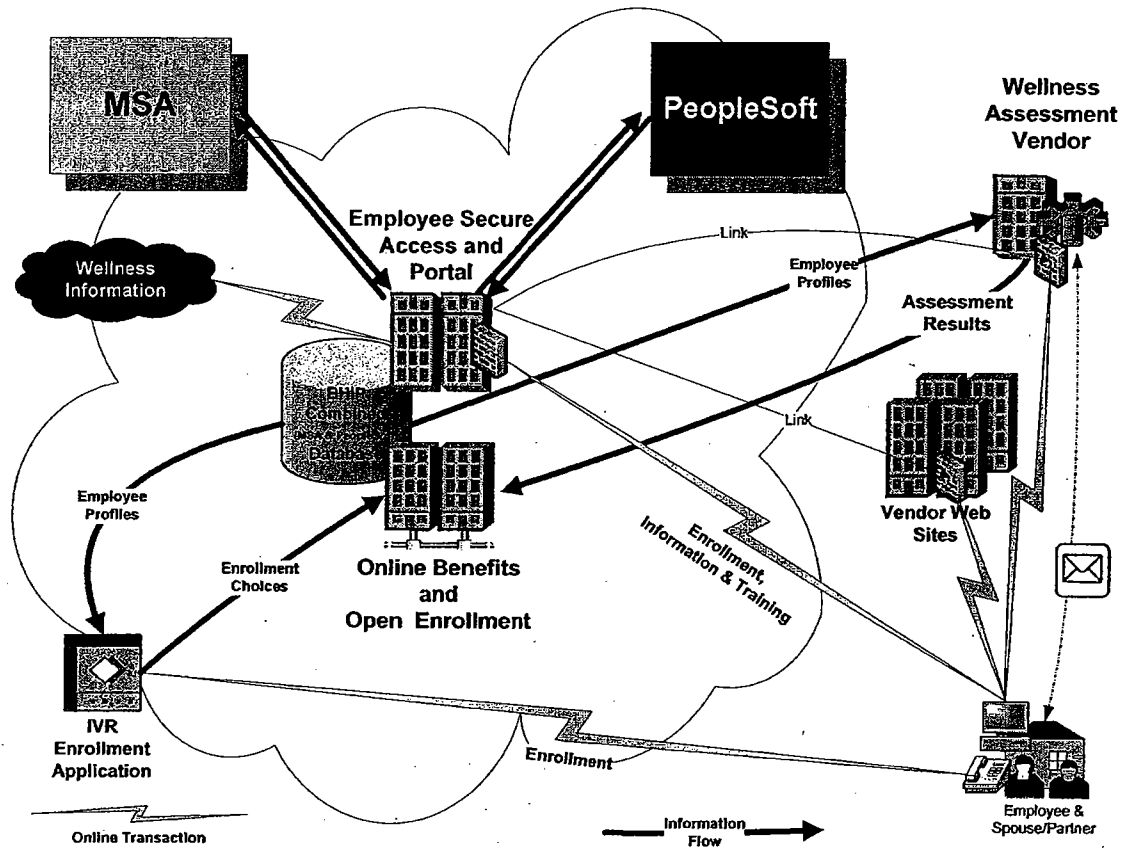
MSA

PeopleSoft

Wellness Assessment Vendor

Employee Secure Access and Portal

Link

Wellness Information

Employee Profiles

Assessment Results

EHIP Combined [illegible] Database

Link

Employee Profiles

Vendor Web Sites

Enrollment, Information & Training

Enrollment Choices

Online Benefits and Open Enrollment

IVR Enrollment Application

Enrollment

Employee & Spouse/Partner

Online Transaction

Information Flow